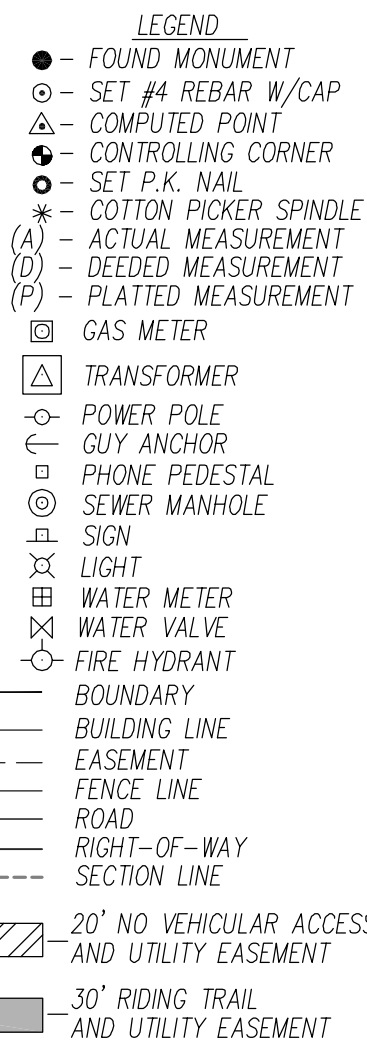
LEGEND

– FOUND MONUMENT
– SET #4 REBAR W/CAP
– COMPUTED POINT
– CONTROLLING CORNER
– SET P.K. NAIL
– COTTON PICKER SPINDLE
(A) – ACTUAL MEASUREMENT
(D) – DEEDED MEASUREMENT
(P) – PLATTED MEASUREMENT
GAS METER
TRANSFORMER
POWER POLE
GUY ANCHOR
PHONE PEDESTAL
SEWER MANHOLE
SIGN
LIGHT
WATER METER
WATER VALVE
FIRE HYDRANT
BOUNDARY
BUILDING LINE
EASEMENT
FENCE LINE
ROAD
RIGHT–OF–WAY
SECTION LINE
20' NO VEHICULAR ACCESS AND UTILITY EASEMENT
30' RIDING TRAIL AND UTILITY EASEMENT